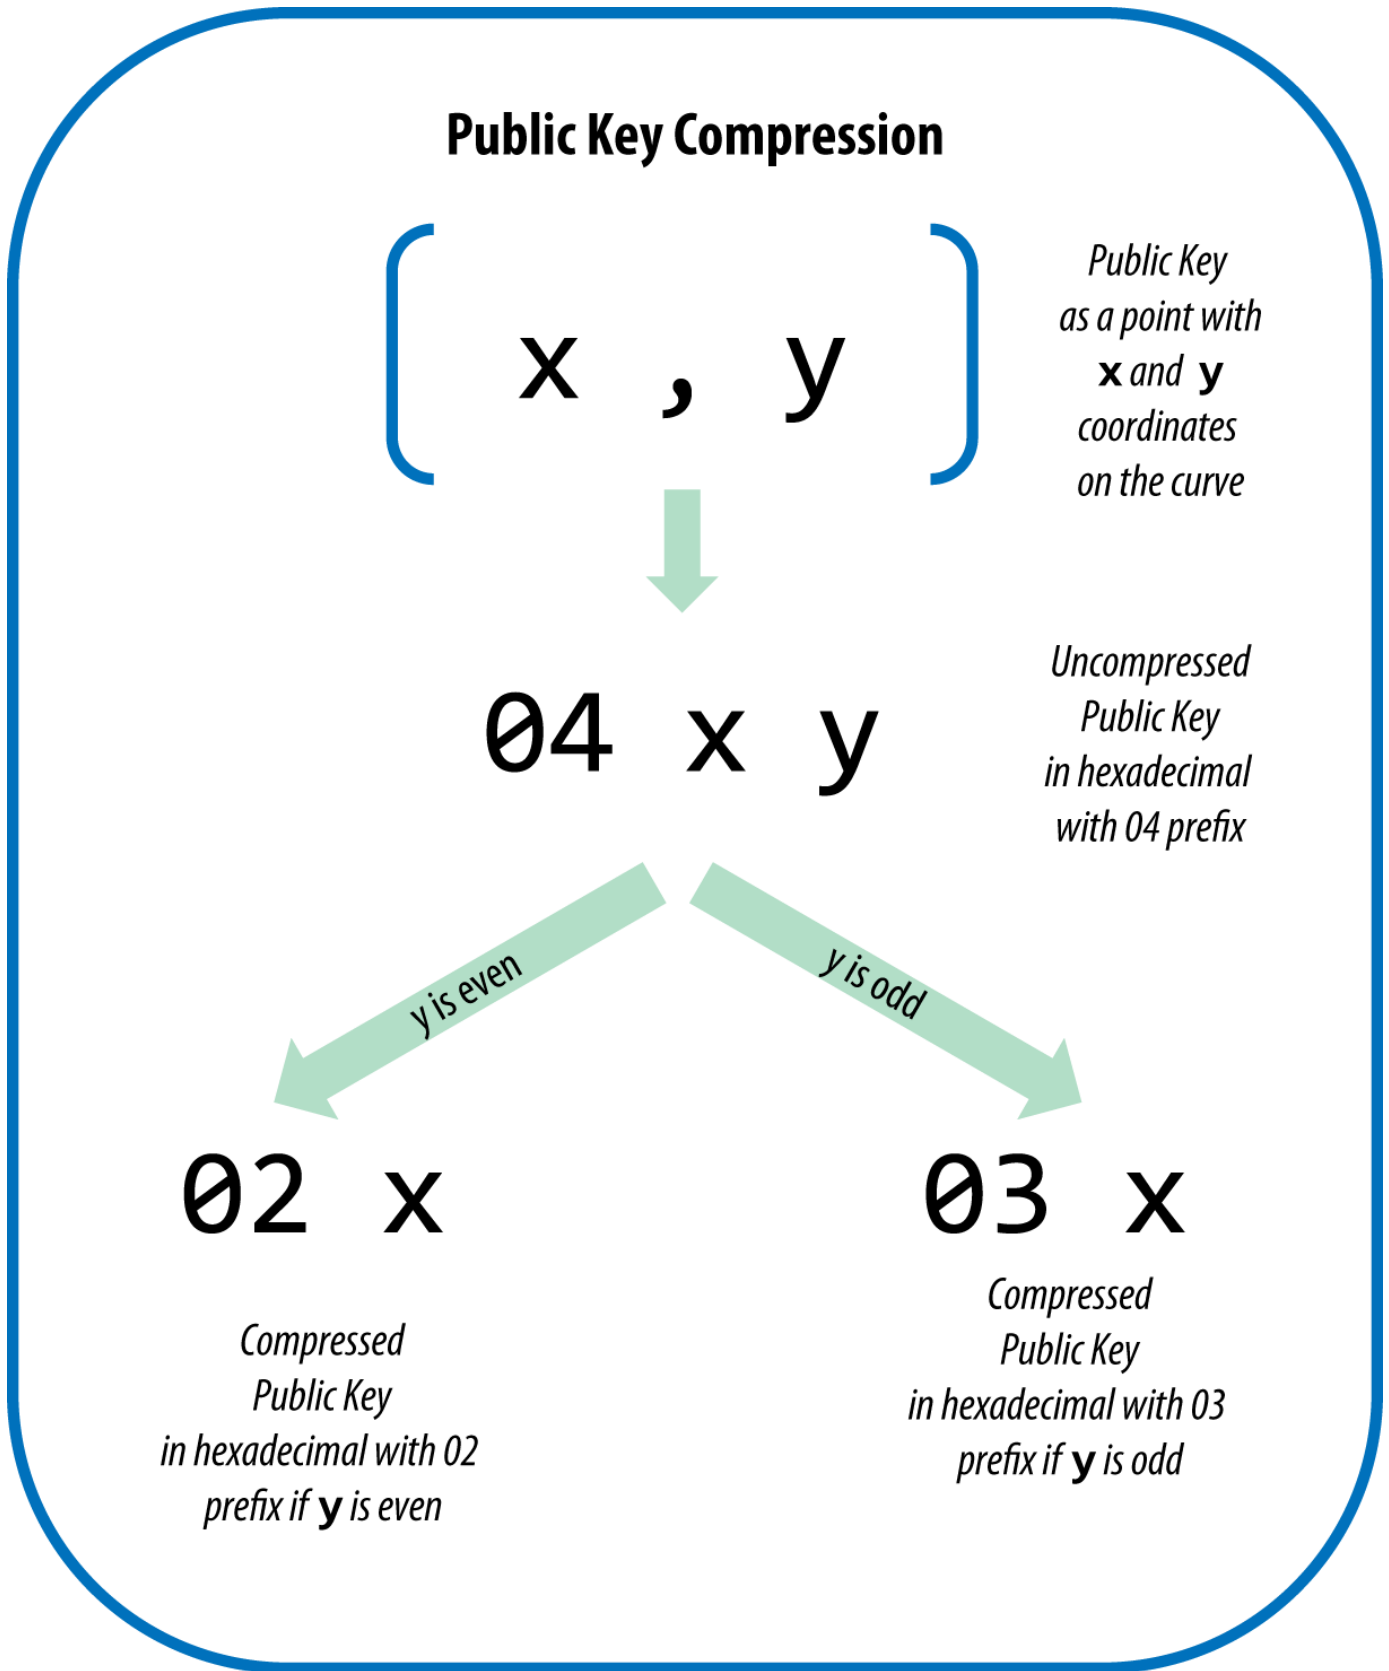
Public Key Compression

( x , y )

Public Key as a point with x and y coordinates on the curve

04 x y

Uncompressed Public Key in hexadecimal with 04 prefix

y is even

y is odd

02 x

03 x

Compressed Public Key in hexadecimal with 02 prefix if y is even

Compressed Public Key in hexadecimal with 03 prefix if y is odd